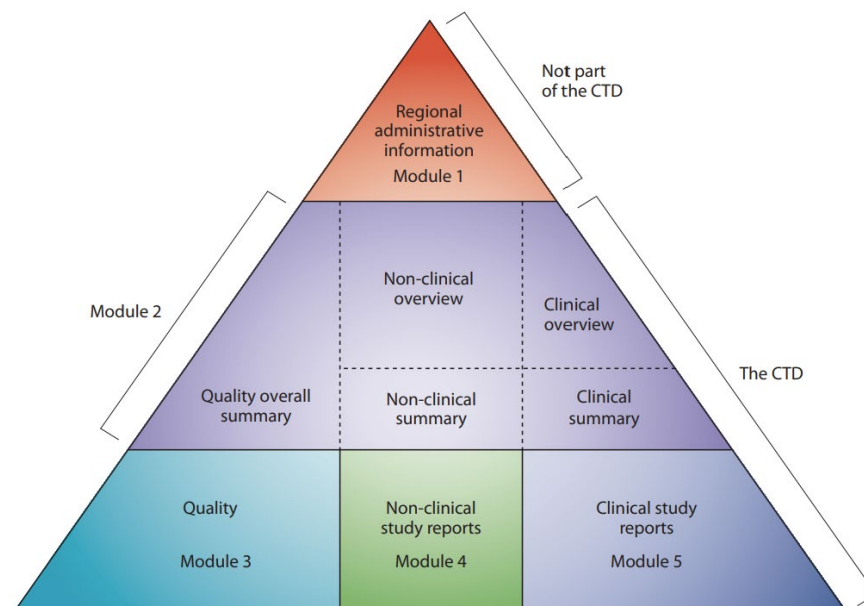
Not part of the CTD

Regional administrative information

Module 1

Module 2

Non-clinical overview

Clinical overview

The CTD

Quality overall summary

Non-clinical summary

Clinical summary

Quality

Module 3

Non-clinical study reports

Module 4

Clinical study reports

Module 5